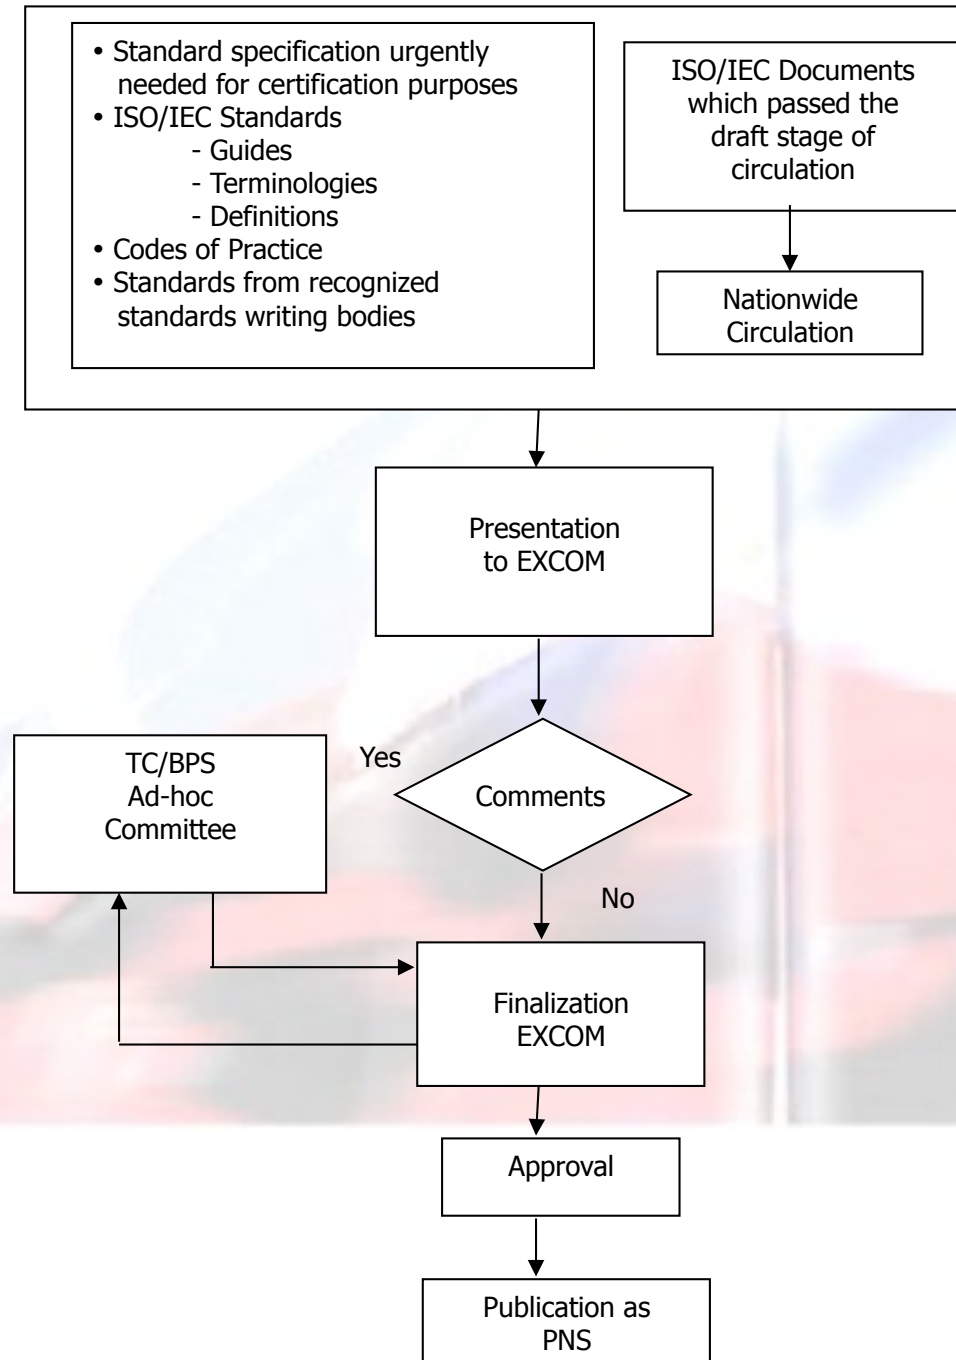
• Standard specification urgently needed for certification purposes
• ISO/IEC Standards
- Guides
- Terminologies
- Definitions
• Codes of Practice
• Standards from recognized standards writing bodies

ISO/IEC Documents which passed the draft stage of circulation

Nationwide Circulation

Presentation to EXCOM

TC/BPS Ad-hoc Committee

Yes

Comments

No

Finalization EXCOM

Approval

Publication as PNS